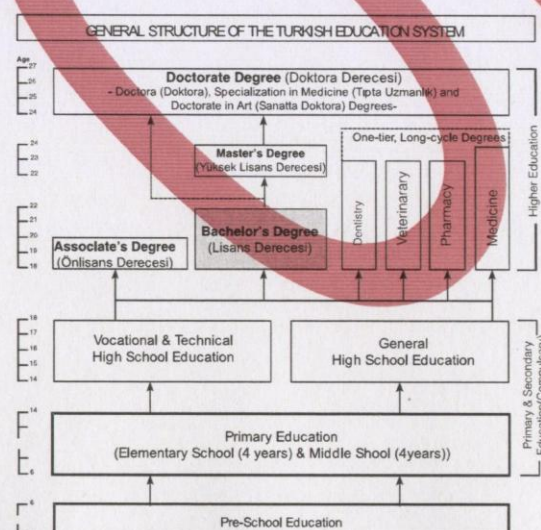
GENERAL STRUCTURE OF THE TURKISH EDUCATION SYSTEM

Age
27
26
25
24

Doctorate Degree (Doktora Derecesi)
- Doctora (Doktora), Specialization in Medicine (Tıpta Uzmanlık) and Doctorate in Art (Sanatta Doktora) Degrees-

24
23
22

Master's Degree
(Yüksek Lisans Derecesi)

One-tier, Long-cycle Degrees

22
21
20
19
18

Associate's Degree
(Önlisans Derecesi)

Bachelor's Degree
(Lisans Derecesi)

Dentistry

Veterinarary

Pharmacy

Medicine

Higher Education

18
17
16
15
14

Vocational & Technical
High School Education

General
High School Education

14

6

Primary Education
(Elementary School (4 years) & Middle Shool (4years))

Primary & Secondary Education(Compulsory)

6

Pre-School Education